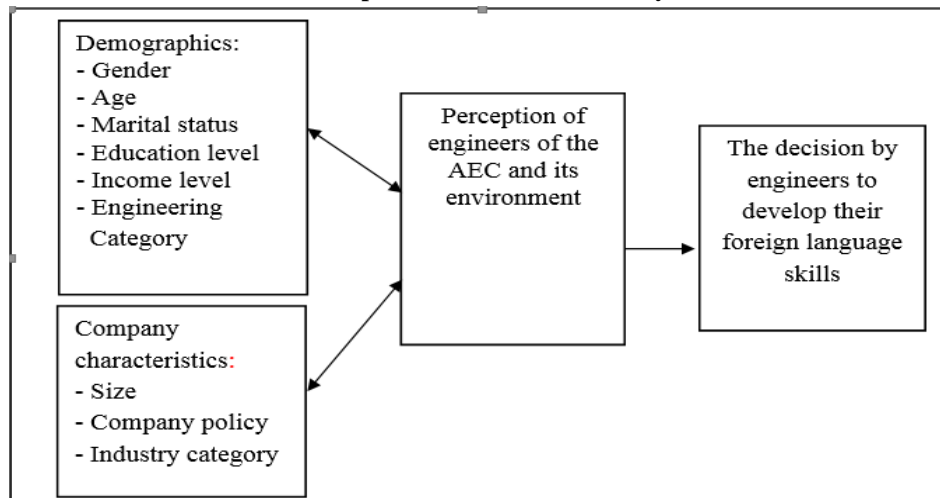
Demographics:
- Gender
- Age
- Marital status
- Education level
- Income level
- Engineering Category

Company characteristics:
- Size
- Company policy
- Industry category

Perception of engineers of the AEC and its environment

The decision by engineers to develop their foreign language skills